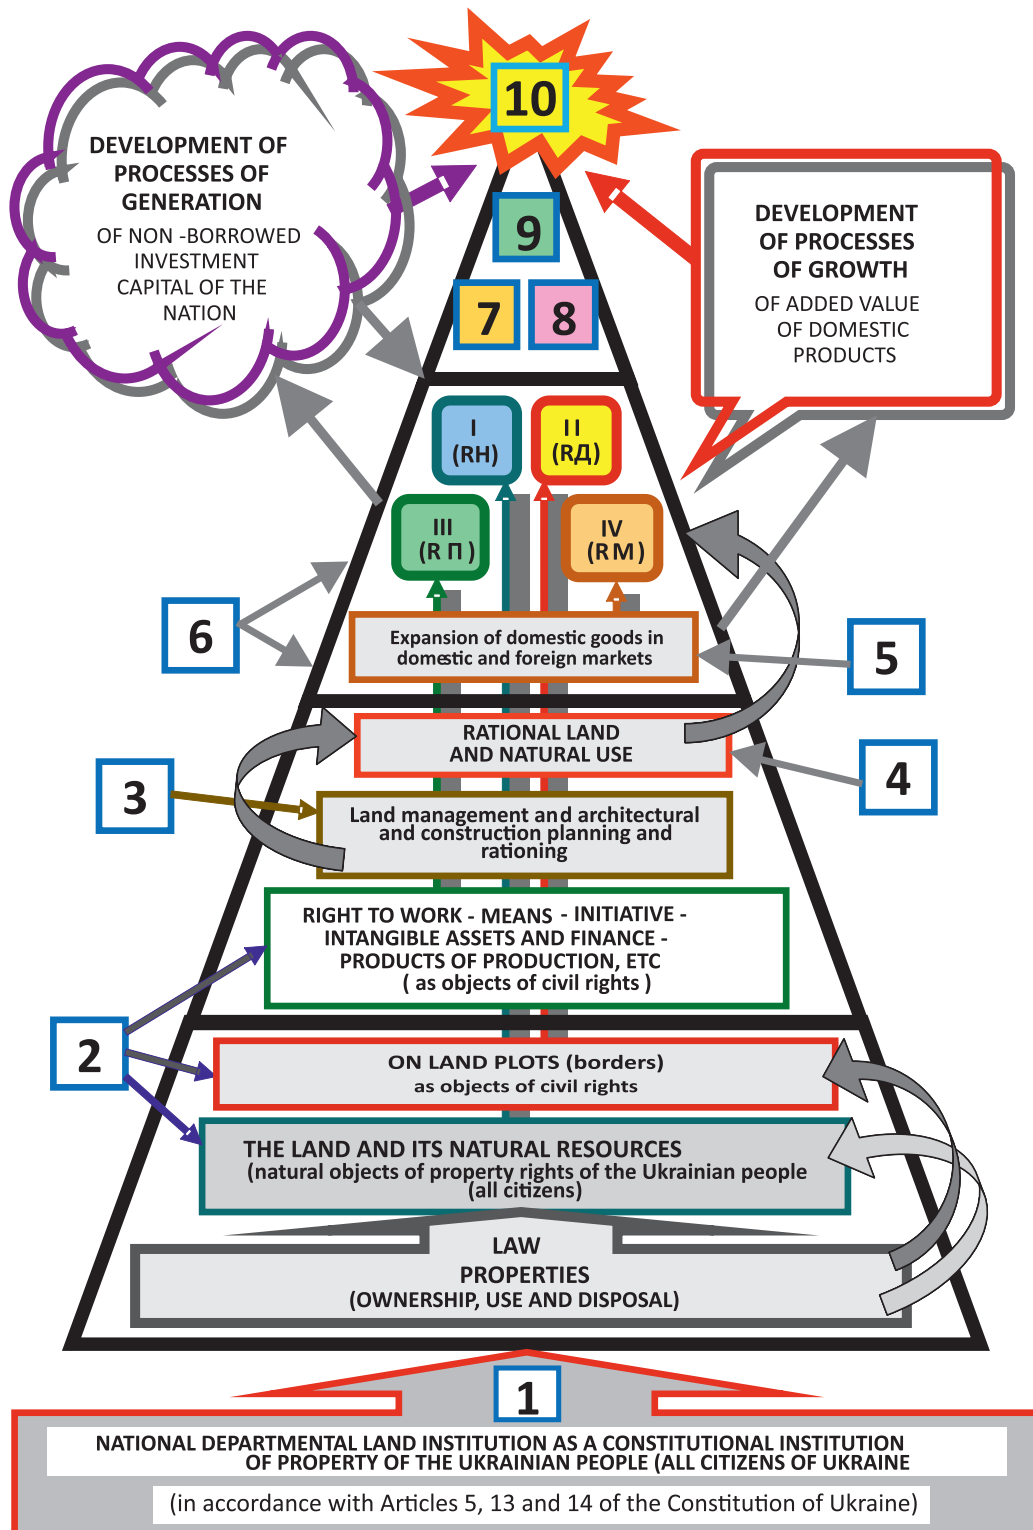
DEVELOPMENT OF PROCESSES OF GENERATION
OF NON -BORROWED INVESTMENT CAPITAL OF THE NATION

10

9

7

8

DEVELOPMENT OF PROCESSES OF GROWTH
OF ADDED VALUE OF DOMESTIC PRODUCTS

I (RH)

II (RД)

III (R П)

IV (R M)

6

Expansion of domestic goods in domestic and foreign markets

5

RATIONAL LAND AND NATURAL USE

4

3

Land management and architectural and construction planning and rationing

RIGHT TO WORK - MEANS - INITIATIVE - INTANGIBLE ASSETS AND FINANCE - PRODUCTS OF PRODUCTION, ETC ( as objects of civil rights )

2

ON LAND PLOTS (borders) as objects of civil rights

THE LAND AND ITS NATURAL RESOURCES (natural objects of property rights of the Ukrainian people (all citizens)

LAW PROPERTIES (OWNERSHIP, USE AND DISPOSAL)

1

NATIONAL DEPARTMENTAL LAND INSTITUTION AS A CONSTITUTIONAL INSTITUTION OF PROPERTY OF THE UKRAINIAN PEOPLE (ALL CITIZENS OF UKRAINE

(in accordance with Articles 5, 13 and 14 of the Constitution of Ukraine)